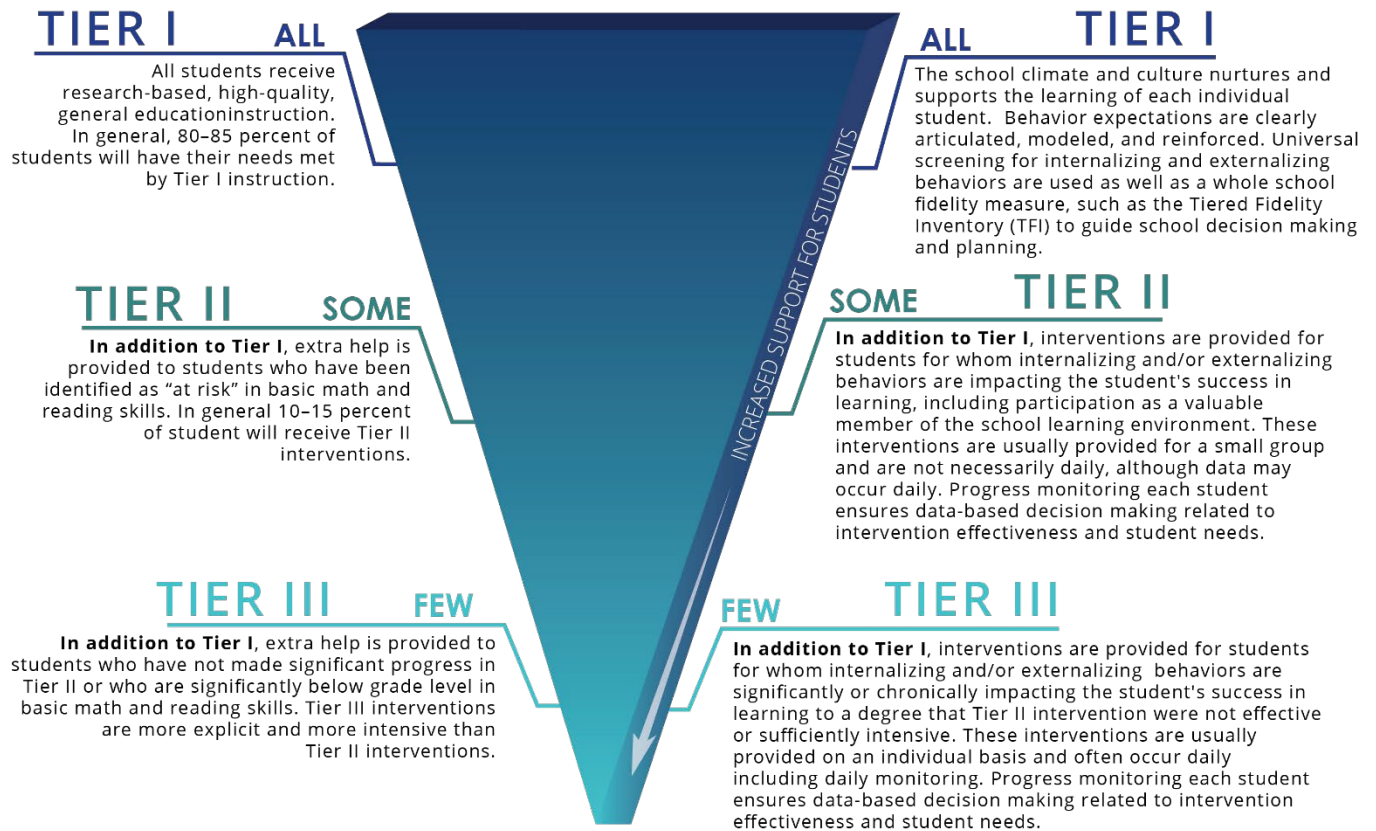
TIER I ALL

All students receive research-based, high-quality, general educationinstruction. In general, 80–85 percent of students will have their needs met by Tier I instruction.

ALL TIER I

The school climate and culture nurtures and supports the learning of each individual student. Behavior expectations are clearly articulated, modeled, and reinforced. Universal screening for internalizing and externalizing behaviors are used as well as a whole school fidelity measure, such as the Tiered Fidelity Inventory (TFI) to guide school decision making and planning.

INCREASED SUPPORT FOR STUDENTS

TIER II SOME

**In addition to Tier I**, extra help is provided to students who have been identified as “at risk” in basic math and reading skills. In general 10–15 percent of student will receive Tier II interventions.

SOME TIER II

**In addition to Tier I**, interventions are provided for students for whom internalizing and/or externalizing behaviors are impacting the student's success in learning, including participation as a valuable member of the school learning environment. These interventions are usually provided for a small group and are not necessarily daily, although data may occur daily. Progress monitoring each student ensures data-based decision making related to intervention effectiveness and student needs.

TIER III FEW

**In addition to Tier I**, extra help is provided to students who have not made significant progress in Tier II or who are significantly below grade level in basic math and reading skills. Tier III interventions are more explicit and more intensive than Tier II interventions.

FEW TIER III

**In addition to Tier I**, interventions are provided for students for whom internalizing and/or externalizing behaviors are significantly or chronically impacting the student's success in learning to a degree that Tier II intervention were not effective or sufficiently intensive. These interventions are usually provided on an individual basis and often occur daily including daily monitoring. Progress monitoring each student ensures data-based decision making related to intervention effectiveness and student needs.